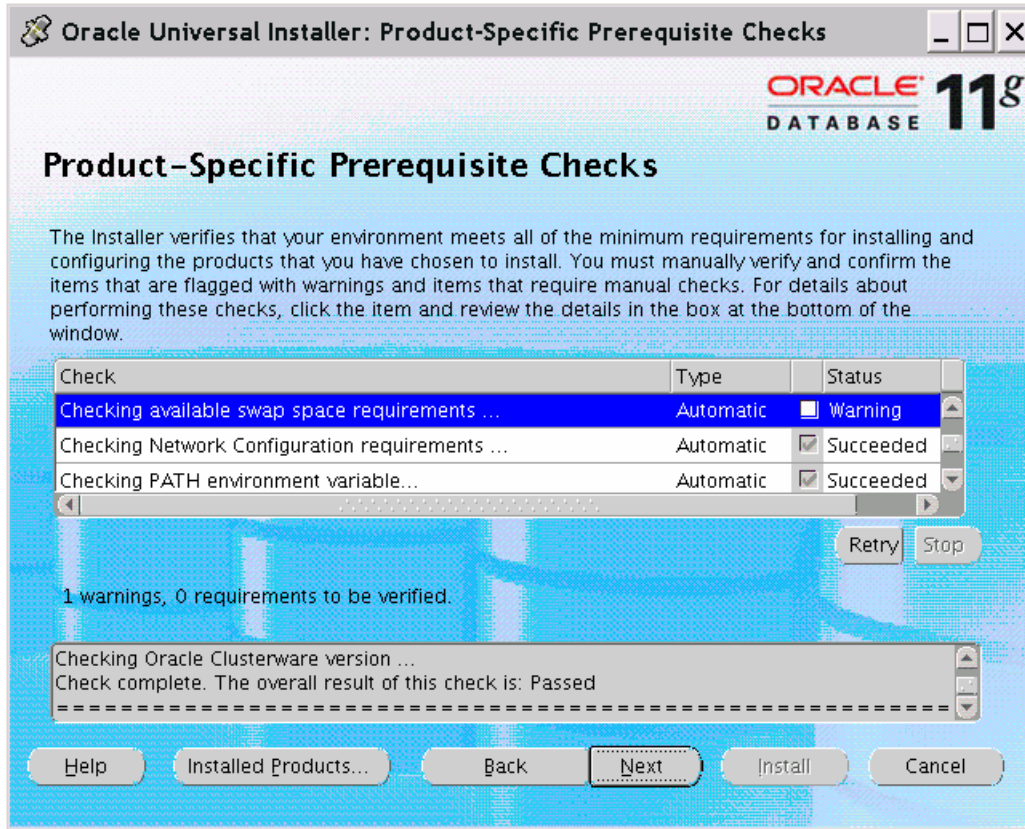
Oracle Universal Installer: Product-Specific Prerequisite Checks

ORACLE DATABASE 11g

Product-Specific Prerequisite Checks

The Installer verifies that your environment meets all of the minimum requirements for installing and configuring the products that you have chosen to install. You must manually verify and confirm the items that are flagged with warnings and items that require manual checks. For details about performing these checks, click the item and review the details in the box at the bottom of the window.

| Check | Type | Status |
|---|---|---|
| Checking available swap space requirements ... | Automatic | Warning |
| Checking Network Configuration requirements ... | Automatic | Succeeded |
| Checking PATH environment variable... | Automatic | Succeeded |

Retry Stop

1 warnings, 0 requirements to be verified.

Checking Oracle Clusterware version ...
Check complete. The overall result of this check is: Passed
==========================================================

Help Installed Products... Back Next Install Cancel